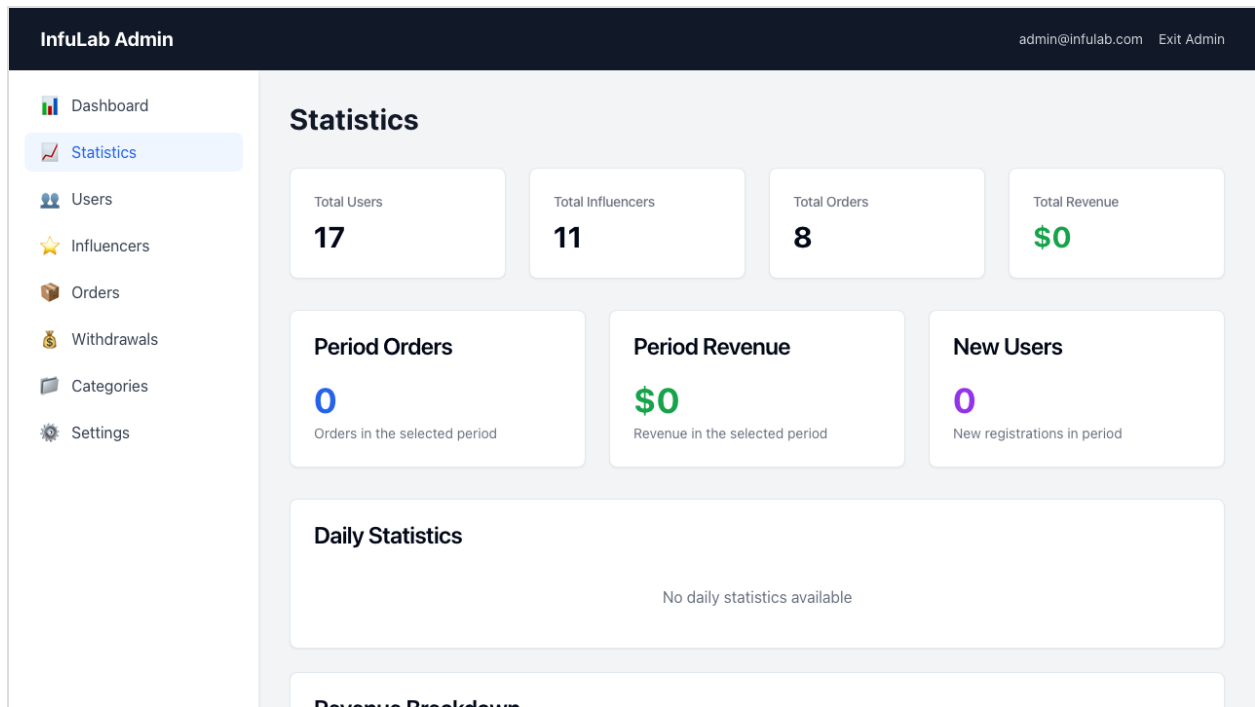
InfuLab Admin

admin@infulab.com Exit Admin

Dashboard
Statistics
Users
Influencers
Orders
Withdrawals
Categories
Settings

Statistics

Total Users
17

Total Influencers
11

Total Orders
8

Total Revenue
$0

Period Orders
0
Orders in the selected period

Period Revenue
$0
Revenue in the selected period

New Users
0
New registrations in period

Daily Statistics

No daily statistics available

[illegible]